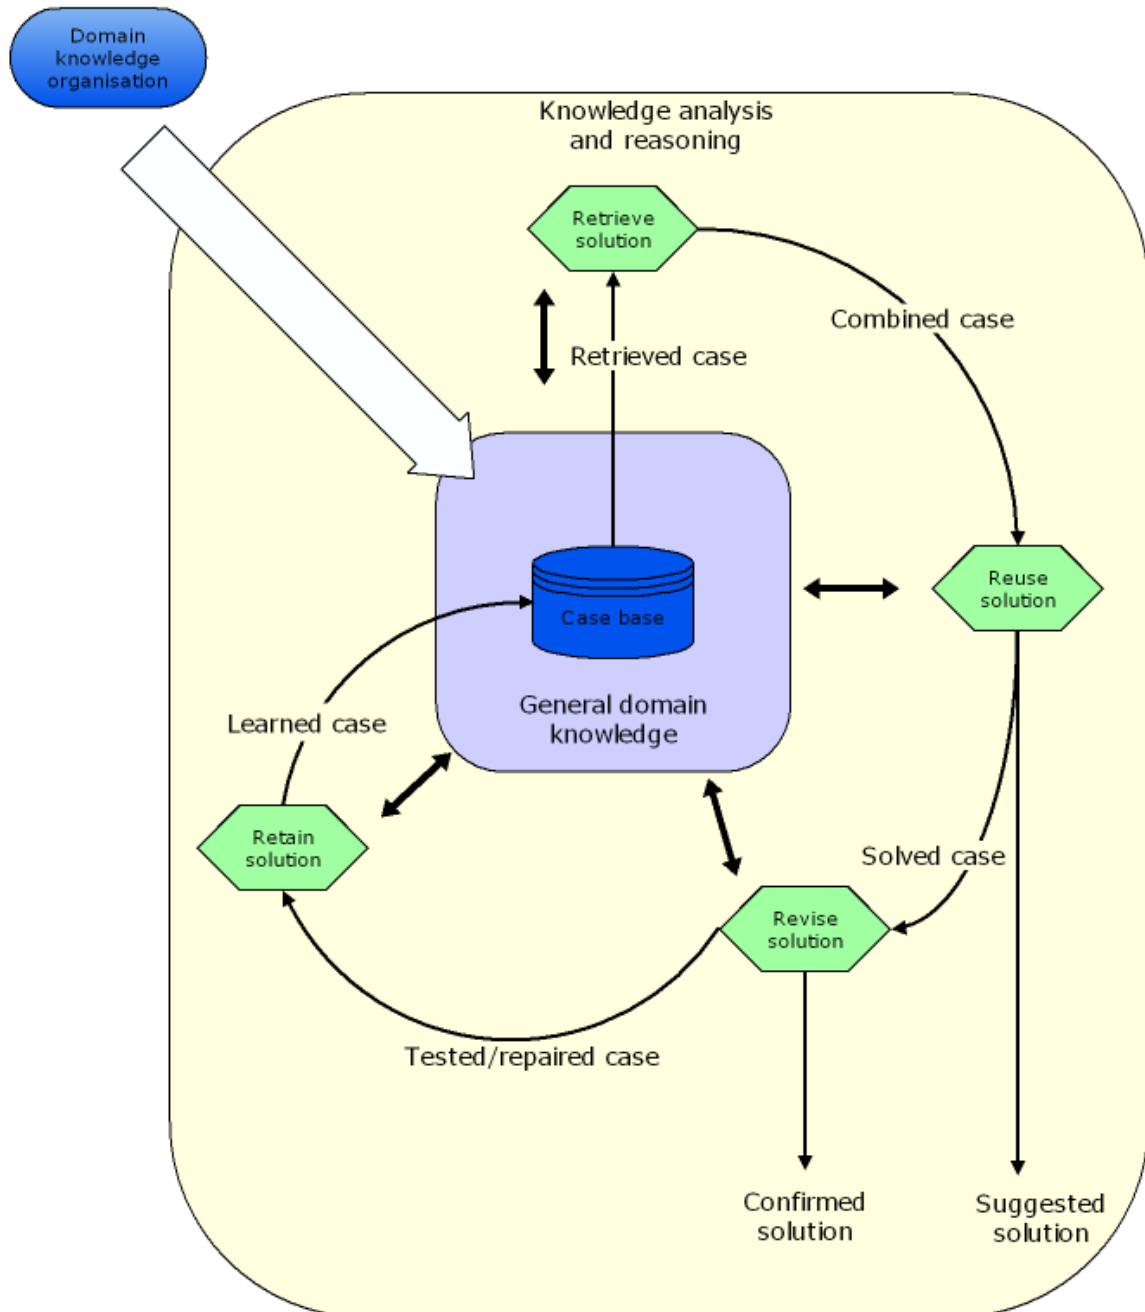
Domain knowledge organisation

Knowledge analysis and reasoning

Retrieve solution

Combined case

Retrieved case

Case base

General domain knowledge

Reuse solution

Learned case

Retain solution

Solved case

Revise solution

Tested/repaired case

Confirmed solution

Suggested solution